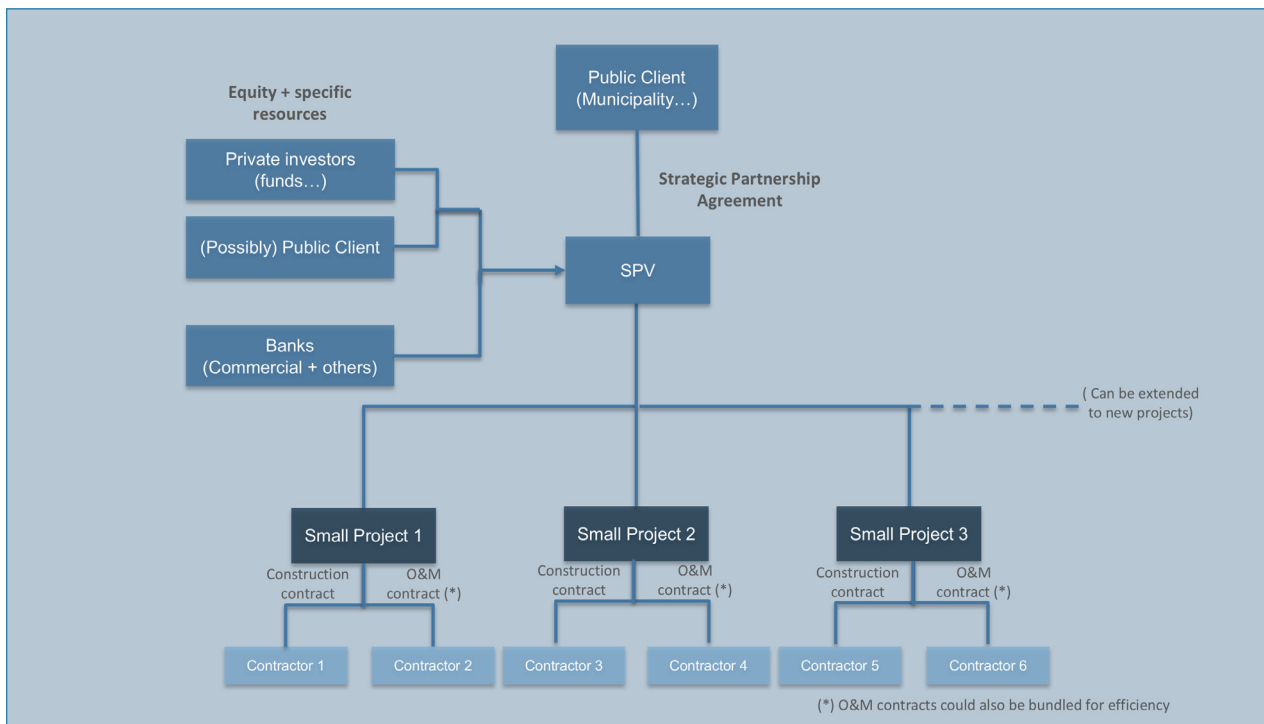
Public Client (Municipality…)

Equity + specific resources

Private investors (funds…)

(Possibly) Public Client

Banks (Commercial + others)

Strategic Partnership Agreement

SPV

( Can be extended to new projects)

Small Project 1

Construction contract

O&M contract (*)

Small Project 2

Construction contract

O&M contract (*)

Small Project 3

Construction contract

O&M contract (*)

Contractor 1

Contractor 2

Contractor 3

Contractor 4

Contractor 5

Contractor 6

(*) O&M contracts could also be bundled for efficiency